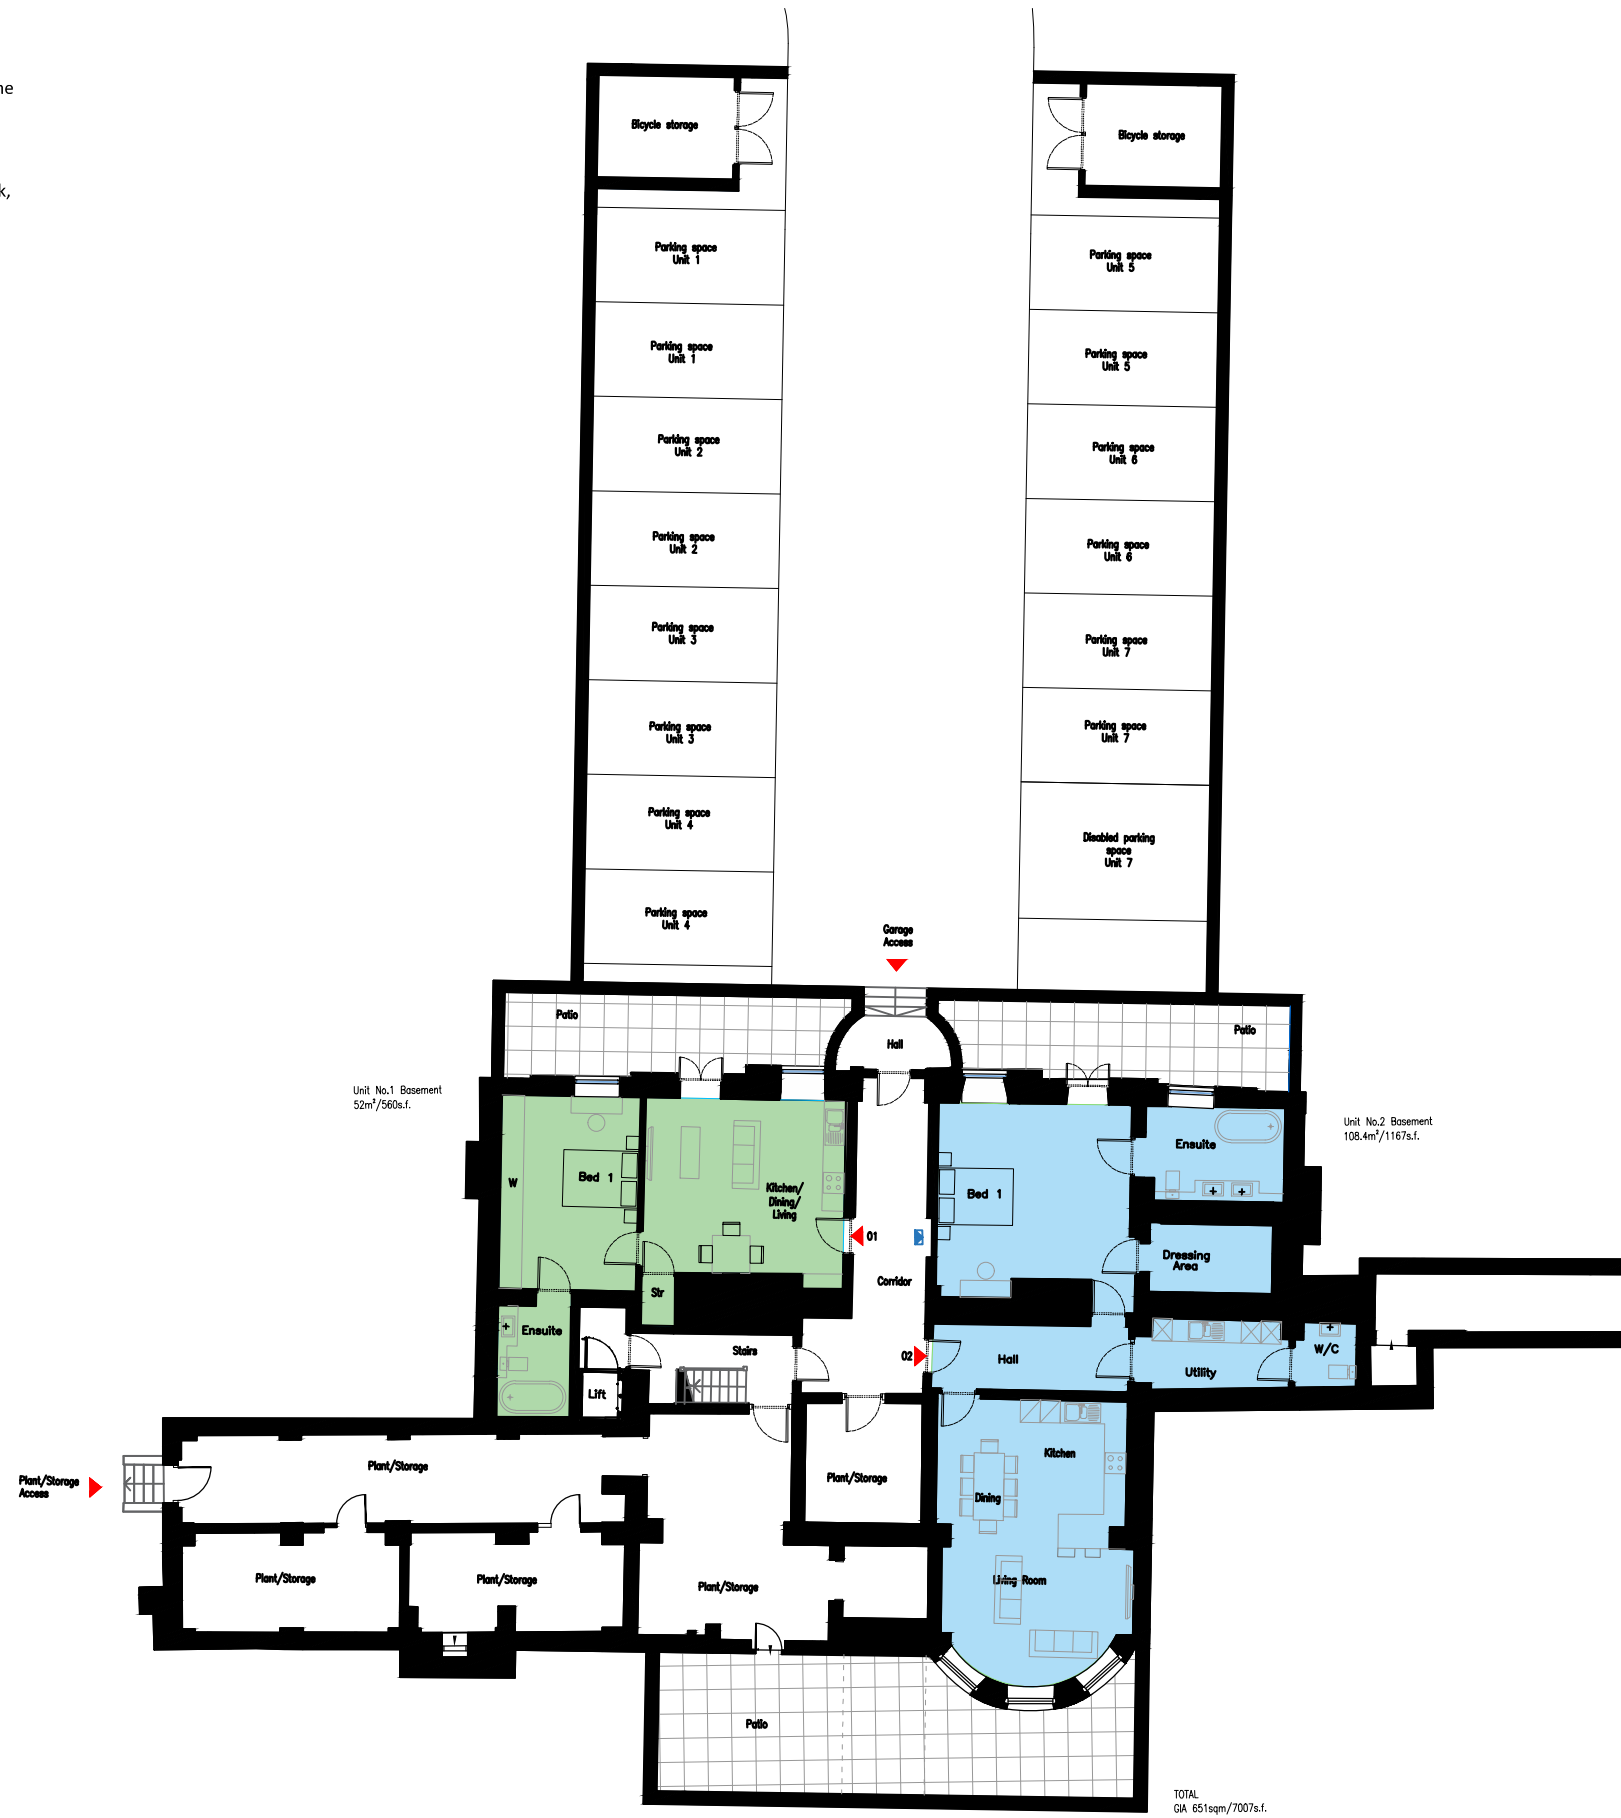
ne

k,

Bicycle storage

Bicycle storage

Parking space
Unit 1

Parking space
Unit 5

Parking space
Unit 1

Parking space
Unit 5

Parking space
Unit 2

Parking space
Unit 6

Parking space
Unit 2

Parking space
Unit 6

Parking space
Unit 3

Parking space
Unit 7

Parking space
Unit 3

Parking space
Unit 7

Parking space
Unit 4

Disabled parking
space
Unit 7

Parking space
Unit 4

Garage
Access

Patio

Hall

Patio

Unit No.1 Basement
52m²/560s.f.

Unit No.2 Basement
108.4m²/1167s.f.

W

Bed 1

Kitchen/
Dining/
Living

Bed 1

Ensuite

01

Dressing
Area

Corridor

Str

Ensuite

Stairs

02

Hall

Utility

W/C

Lift

Kitchen

Plant/Storage
Access

Plant/Storage

Plant/Storage

Dining

Plant/Storage

Plant/Storage

Plant/Storage

Living Room

Patio

TOTAL
GIA 651sqm/7007s.f.